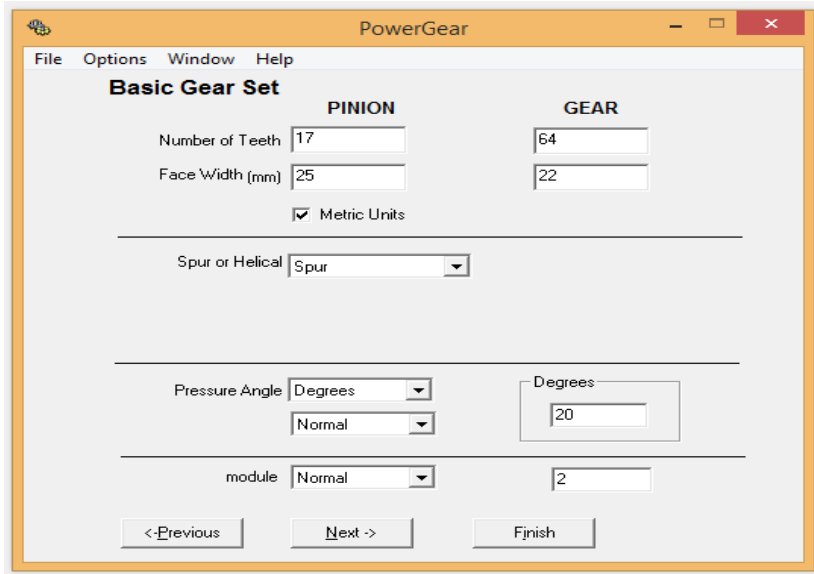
PowerGear

File Options Window Help

Basic Gear Set

PINION GEAR

Number of Teeth 17 64

Face Width (mm) 25 22

Metric Units

Spur or Helical Spur

Pressure Angle Degrees

Normal

Degrees

20

module Normal

2

<-Previous Next -> Finish